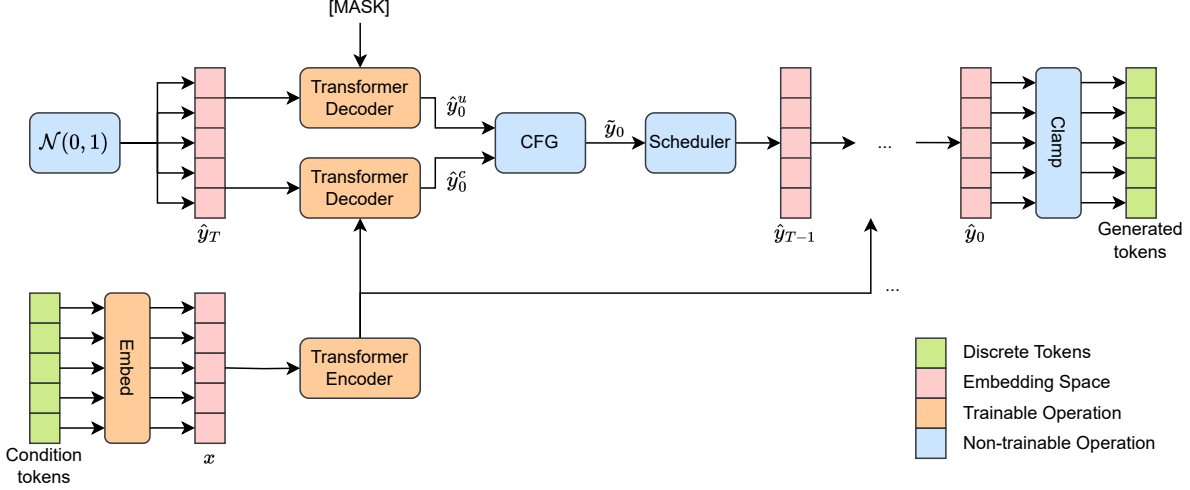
[MASK]

$\mathcal{N}(0,1)$

Transformer Decoder

Transformer Decoder

$\hat{y}_0^u$

$\hat{y}_0^c$

CFG

$\tilde{y}_0$

Scheduler

...

Clamp

$\hat{y}_T$

$\hat{y}_{T-1}$

$\hat{y}_0$

Generated tokens

Embed

Transformer Encoder

...

Condition tokens

$x$

Discrete Tokens

Embedding Space

Trainable Operation

Non-trainable Operation